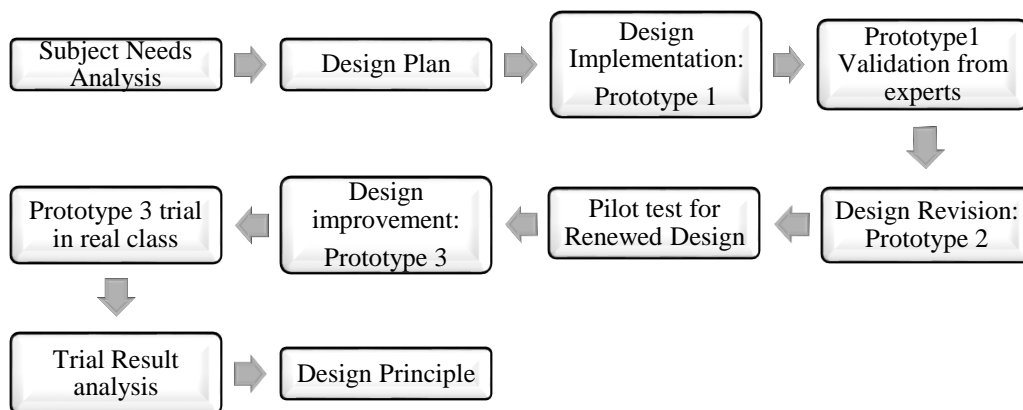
Subject Needs Analysis

Design Plan

Design Implementation: Prototype 1

Prototype1 Validation from experts

Design Revision: Prototype 2

Pilot test for Renewed Design

Design improvement: Prototype 3

Prototype 3 trial in real class

Trial Result analysis

Design Principle